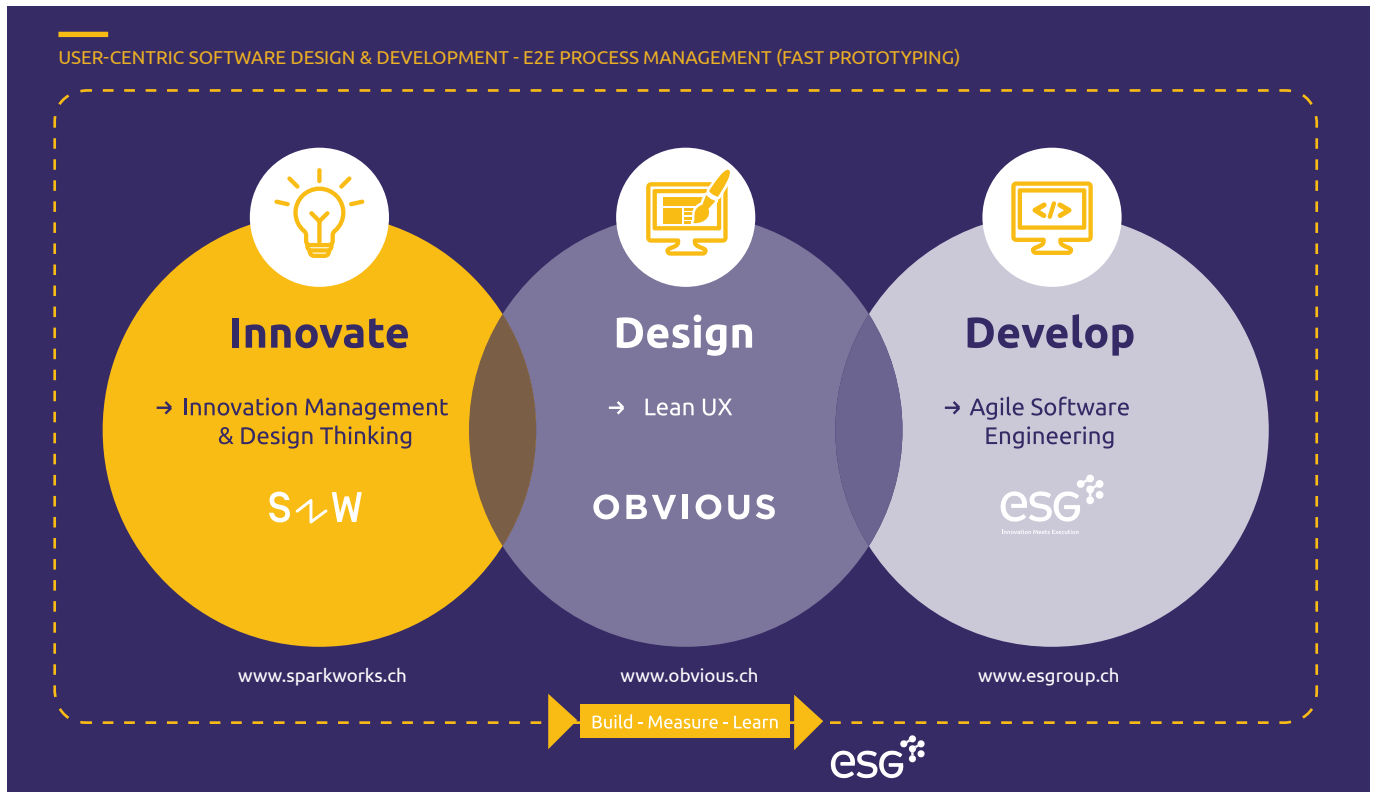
USER-CENTRIC SOFTWARE DESIGN & DEVELOPMENT - E2E PROCESS MANAGEMENT (FAST PROTOTYPING)

</>

Innovate

→ Innovation Management & Design Thinking

S W

Design

→ Lean UX

OBVIOUS

Develop

→ Agile Software Engineering

esG

Innovation Meets Execution

www.sparkworks.ch

www.obvious.ch

www.esgroup.ch

Build - Measure - Learn

esG